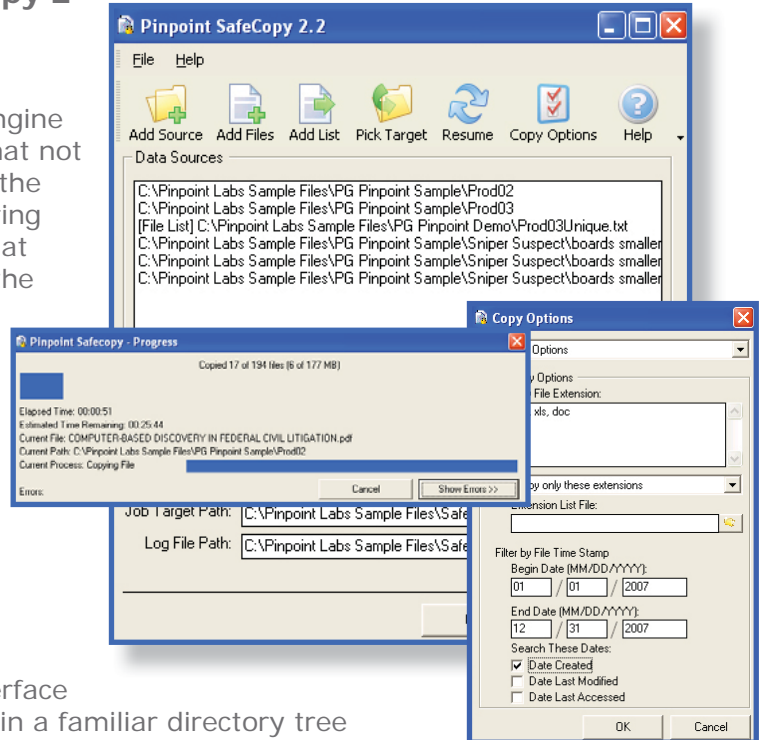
py –

ngine
hat not
the
ing
at
he

Pinpoint SafeCopy 2.2

File Help

Add Source Add Files Add List Pick Target Resume Copy Options Help

Data Sources

C:\Pinpoint Labs Sample Files\PG Pinpoint Sample\Prod02
C:\Pinpoint Labs Sample Files\PG Pinpoint Sample\Prod03
[File List] C:\Pinpoint Labs Sample Files\PG Pinpoint Demo\Prod03Unique.txt
C:\Pinpoint Labs Sample Files\PG Pinpoint Sample\Sniper Suspect\boards smaller
C:\Pinpoint Labs Sample Files\PG Pinpoint Sample\Sniper Suspect\boards smaller
C:\Pinpoint Labs Sample Files\PG Pinpoint Sample\Sniper Suspect\boards smaller

Pinpoint Safecopy - Progress

Copied 17 of 194 files (6 of 177 MB)

Elapsed Time: 00:00:51
Estimated Time Remaining: 00:25:44
Current File: COMPUTER-BASED DISCOVERY IN FEDERAL CIVIL LITIGATION.pdf
Current Path: C:\Pinpoint Labs Sample Files\PG Pinpoint Sample\Prod02
Current Process: Copying File

Errors:

Cancel Show Errors >>

Job Target Path: C:\Pinpoint Labs Sample Files\Safe
Log File Path: C:\Pinpoint Labs Sample Files\Safe

Copy Options

Options

y Options
File Extension:
xls, doc

y only these extensions
Extension List File:

Filter by File Time Stamp
Begin Date (MM/DD/YYYY):
01 / 01 / 2007
End Date (MM/DD/YYYY):
12 / 31 / 2007
Search These Dates:
Date Created
Date Last Modified
Date Last Accessed

OK Cancel

erface
in a familiar directory tree